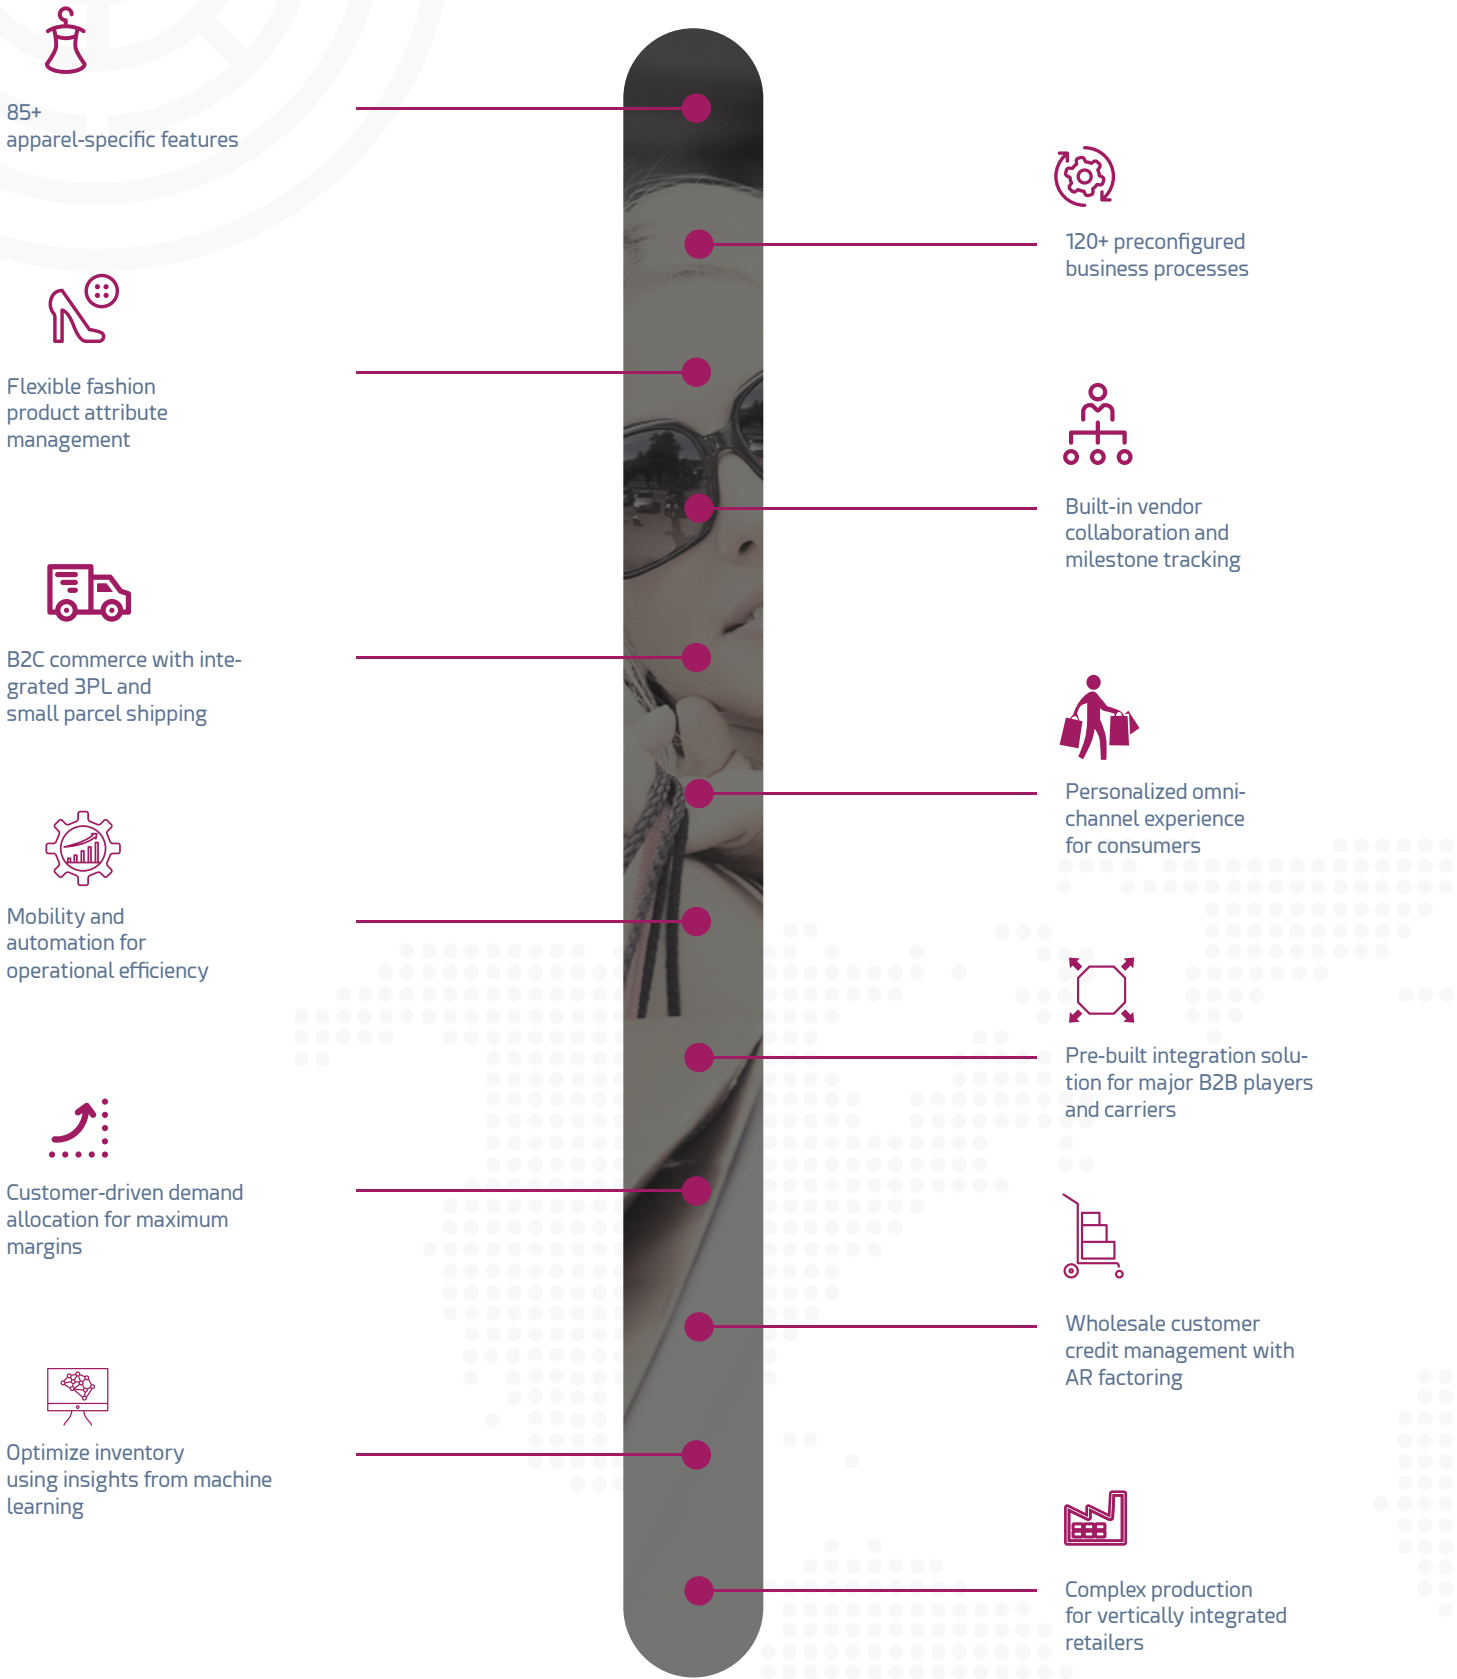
85+
apparel-specific features

120+ preconfigured business processes

Flexible fashion product attribute management

Built-in vendor collaboration and milestone tracking

B2C commerce with integrated 3PL and small parcel shipping

Personalized omnichannel experience for consumers

Mobility and automation for operational efficiency

Pre-built integration solution for major B2B players and carriers

Customer-driven demand allocation for maximum margins

Wholesale customer credit management with AR factoring

Optimize inventory using insights from machine learning

Complex production for vertically integrated retailers